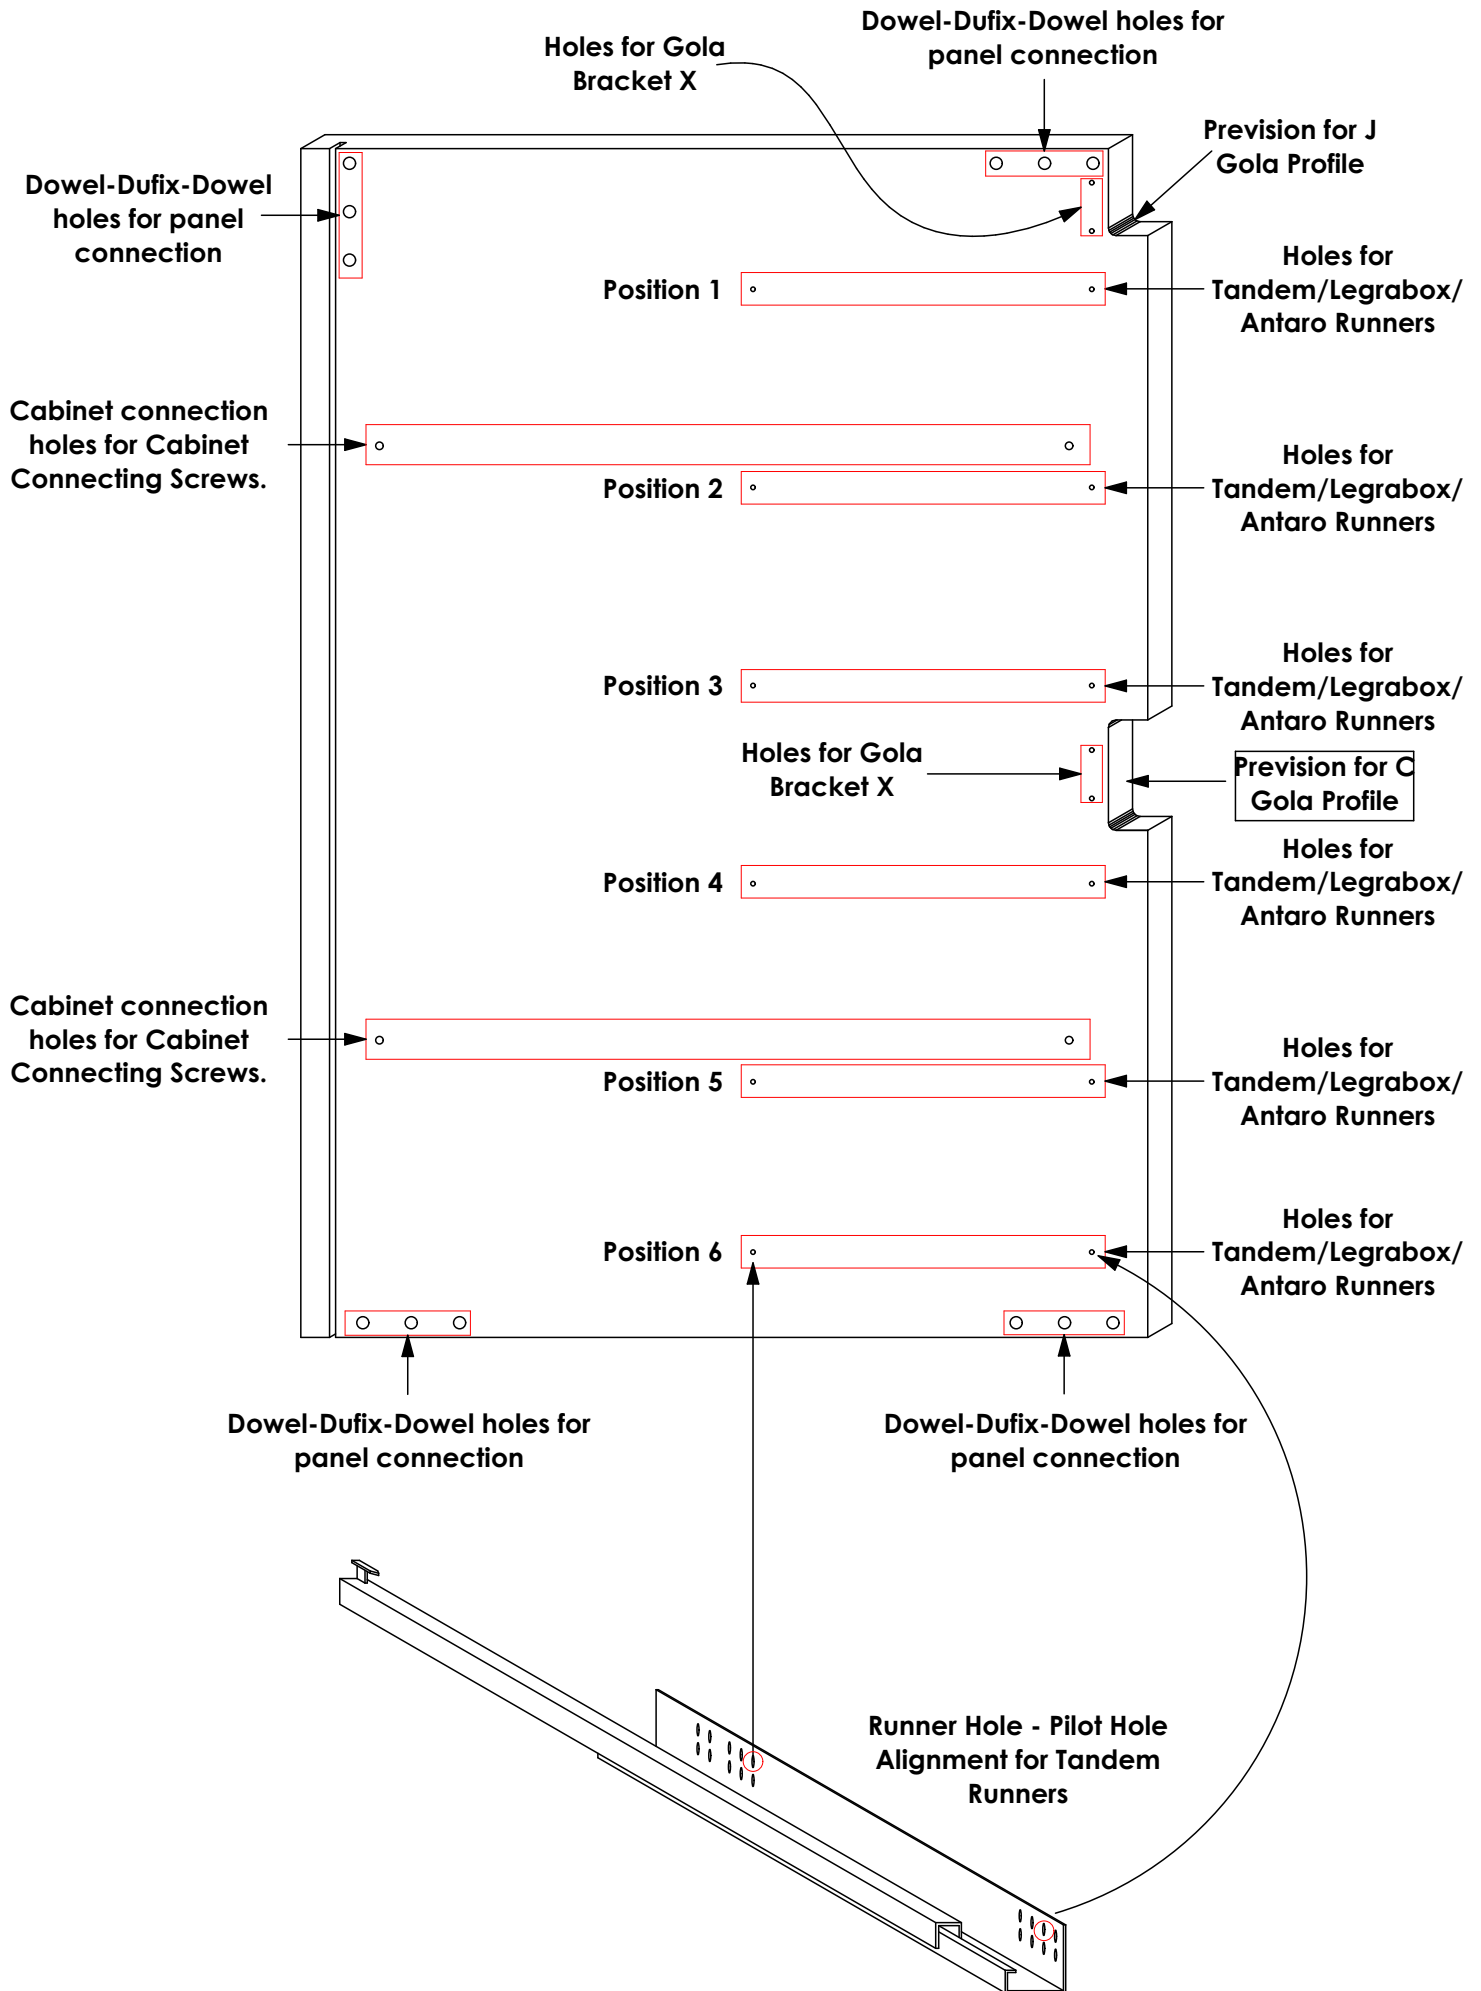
Holes for Gola Bracket X

Dowel-Dufix-Dowel holes for panel connection

Prevision for J Gola Profile

Dowel-Dufix-Dowel holes for panel connection

Position 1

Holes for Tandem/Legrabox/ Antaro Runners

Cabinet connection holes for Cabinet Connecting Screws.

Position 2

Holes for Tandem/Legrabox/ Antaro Runners

Position 3

Holes for Tandem/Legrabox/ Antaro Runners

Holes for Gola Bracket X

Prevision for C Gola Profile

Position 4

Holes for Tandem/Legrabox/ Antaro Runners

Cabinet connection holes for Cabinet Connecting Screws.

Position 5

Holes for Tandem/Legrabox/ Antaro Runners

Position 6

Holes for Tandem/Legrabox/ Antaro Runners

Dowel-Dufix-Dowel holes for panel connection

Dowel-Dufix-Dowel holes for panel connection

Runner Hole - Pilot Hole Alignment for Tandem Runners